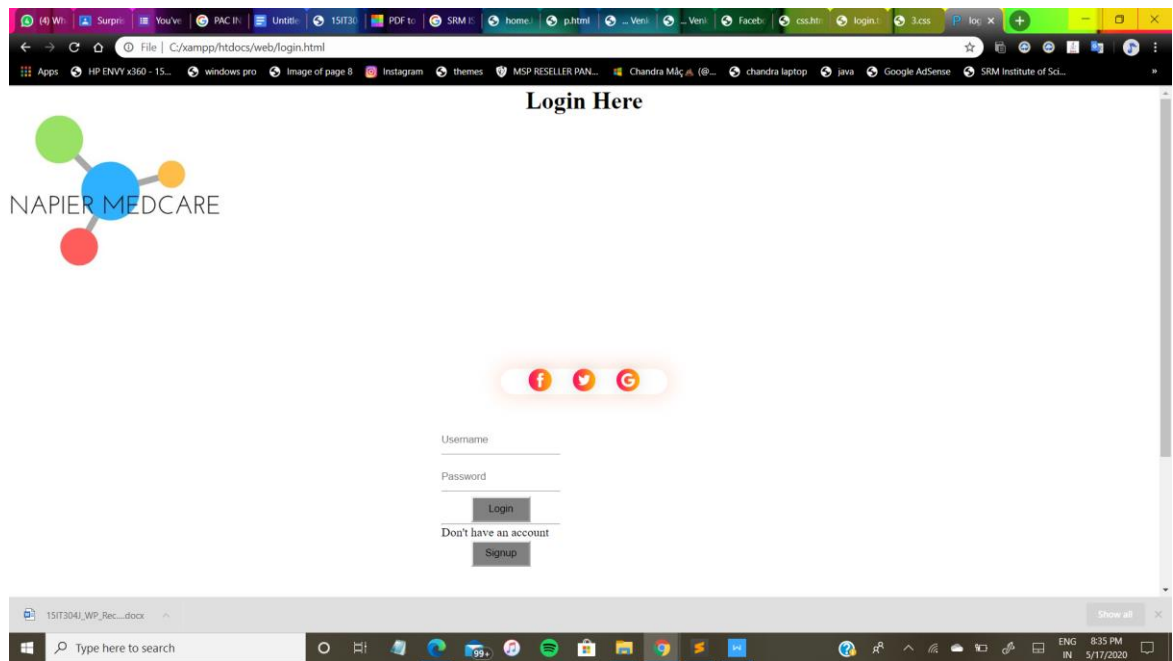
(4) Wh | Surpris | You've | PAC IN | Untitle | 15IT30 | PDF to | SRM IS | home. | p.html | ... Venk | ... Venk | Facebo | css.htm | login. | 3.css | log ×

File | C:/xampp/htdocs/web/login.html

Apps | HP ENVY x360 - 15... | windows pro | Image of page 8 | Instagram | themes | MSP RESELLER PAN... | Chandra Mảç (@... | chandra laptop | java | Google AdSense | SRM Institute of Sci...

Login Here

NAPIER MEDCARE

Username

Password

Login

Don't have an account

Signup

15IT304J_WP_Rec....docx

Show all

Type here to search

99+

ENG IN 8:35 PM 5/17/2020